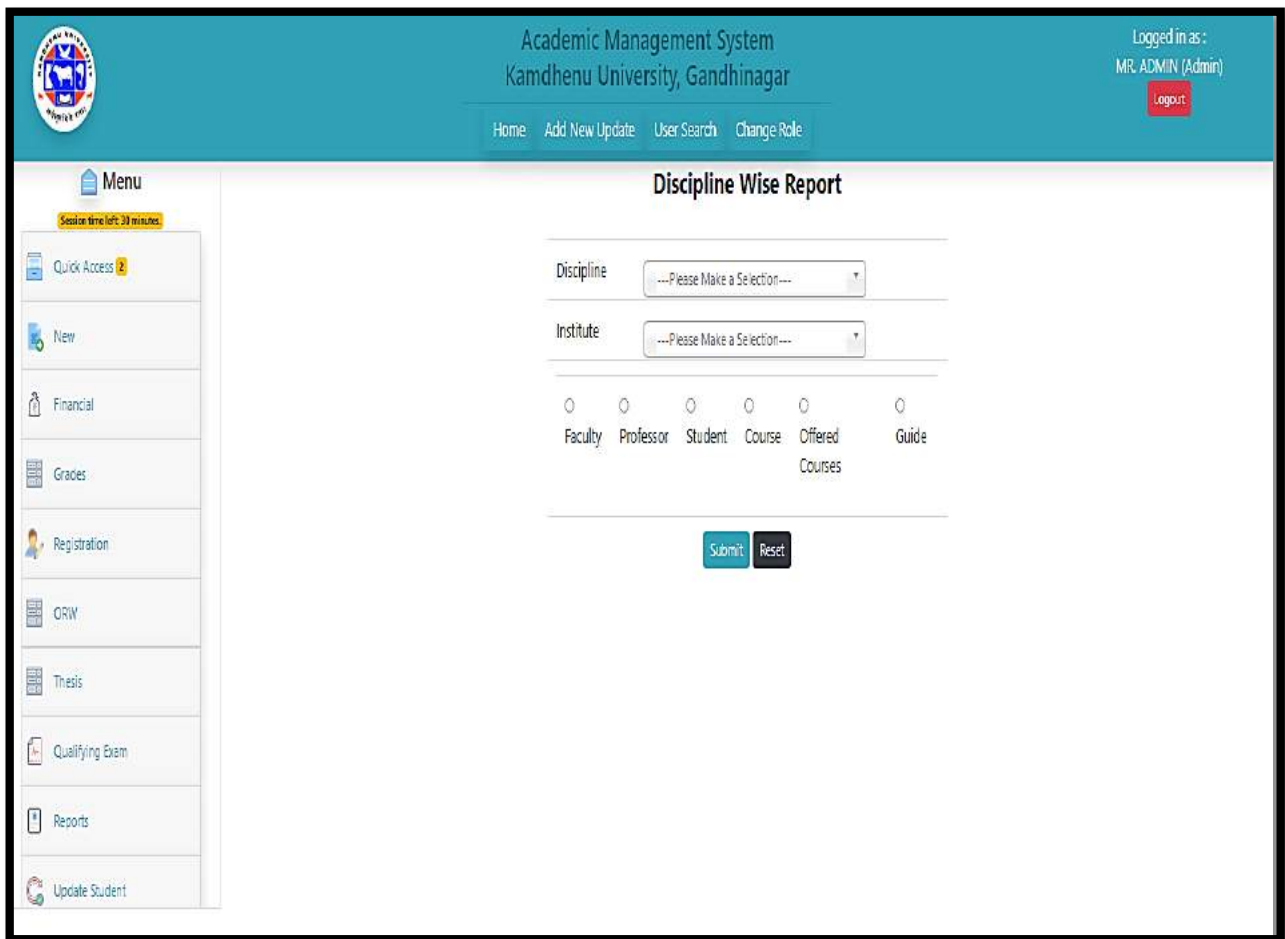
Academic Management System
Kamdhenu University, Gandhinagar

Logged in as :
MR. ADMIN (Admin)
Logout

Home Add New Update User Search Change Role

Menu
Session time left: 30 minutes.

Quick Access 2
New
Financial
Grades
Registration
ORW
Thesis
Qualifying Exam
Reports
Update Student

Discipline Wise Report

Discipline ---Please Make a Selection---
Institute ---Please Make a Selection---

Faculty Professor Student Course Offered Courses Guide

Submit Reset